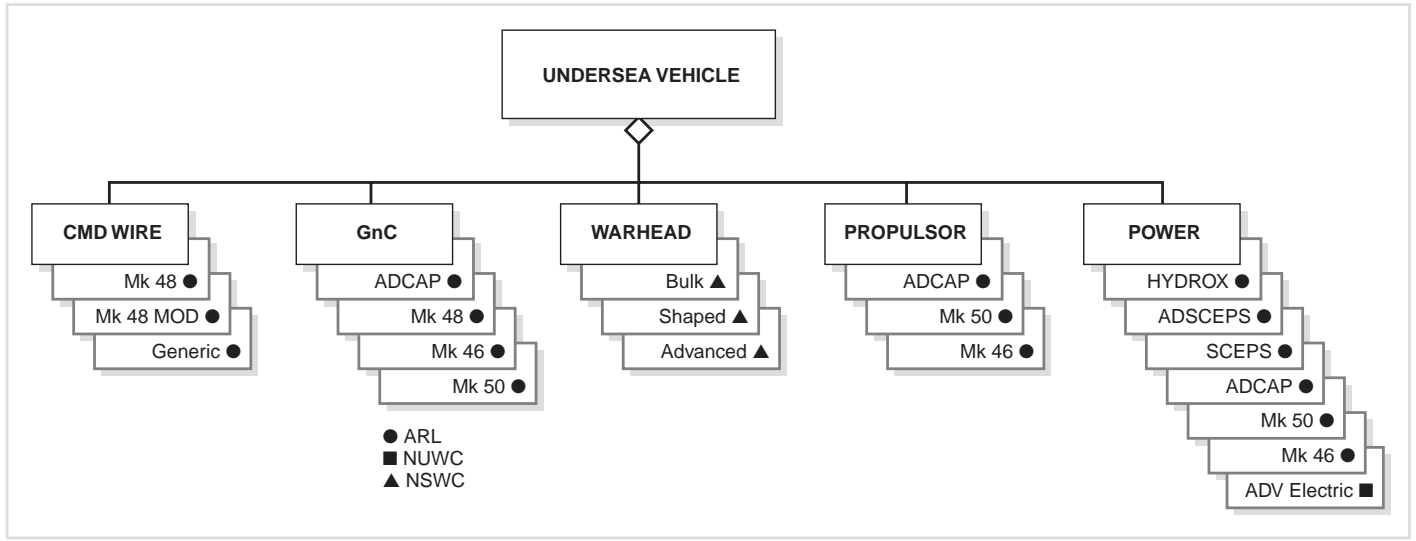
UNDERSEA VEHICLE

CMD WIRE
Mk 48 ●
Mk 48 MOD ●
Generic ●

GnC
ADCAP ●
Mk 48 ●
Mk 46 ●
Mk 50 ●

WARHEAD
Bulk ▲
Shaped ▲
Advanced ▲

PROPULSOR
ADCAP ●
Mk 50 ●
Mk 46 ●

POWER
HYDROX ●
ADSCEPS ●
SCEPS ●
ADCAP ●
Mk 50 ●
Mk 46 ●
ADV Electric ■

● ARL
■ NUWC
▲ NSWC